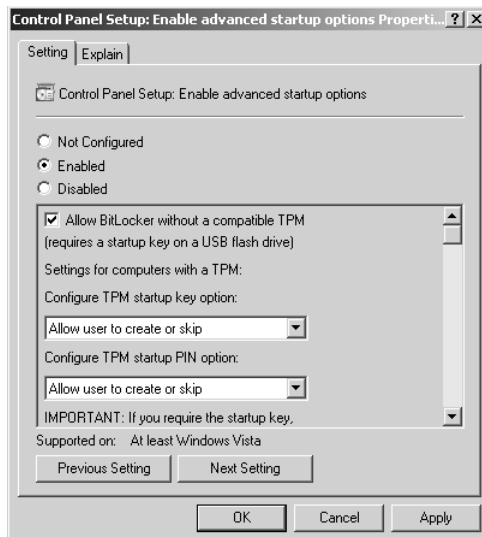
Control Panel Setup: Enable advanced startup options Properti... ? X

Setting | Explain

Control Panel Setup: Enable advanced startup options

Not Configured
Enabled
Disabled

Allow BitLocker without a compatible TPM
(requires a startup key on a USB flash drive)

Settings for computers with a TPM:

Configure TPM startup key option:

Allow user to create or skip

Configure TPM startup PIN option:

Allow user to create or skip

IMPORTANT: If you require the startup key,

Supported on: At least Windows Vista

Previous Setting | Next Setting

OK | Cancel | Apply